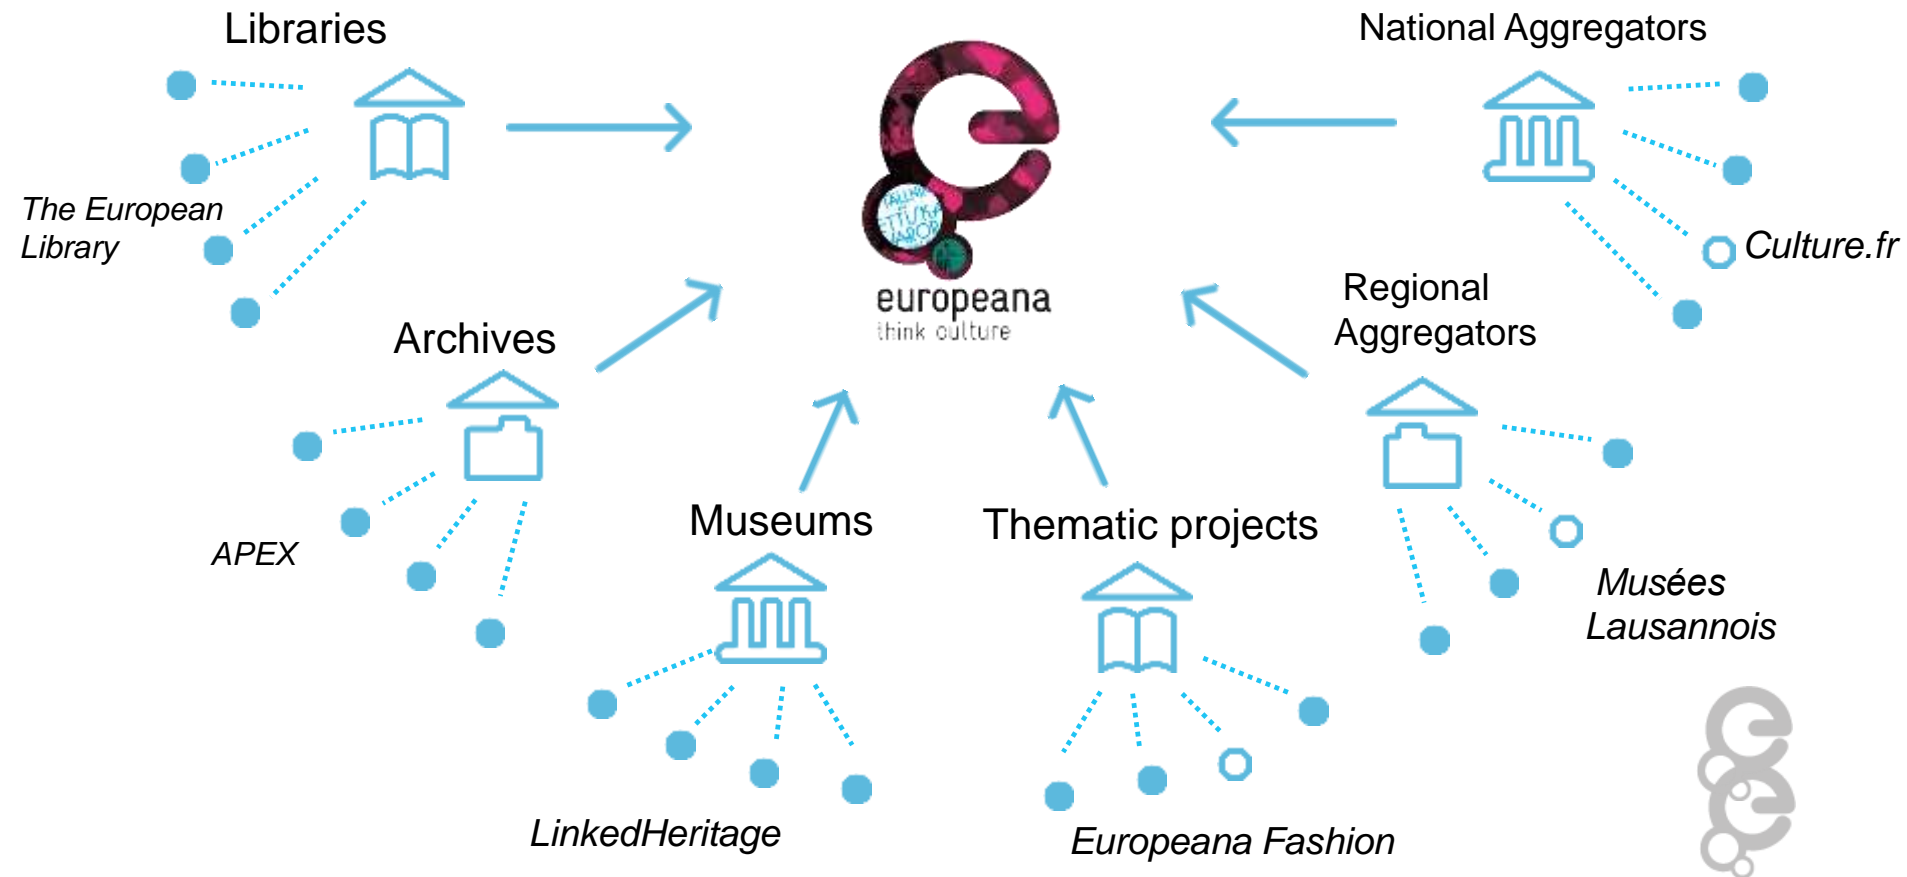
Libraries

National Aggregators

The European Library

Culture.fr

europeana
think culture

Regional Aggregators

Archives

APEX

Museums

Thematic projects

Musées Lausannois

LinkedHeritage

Europeana Fashion